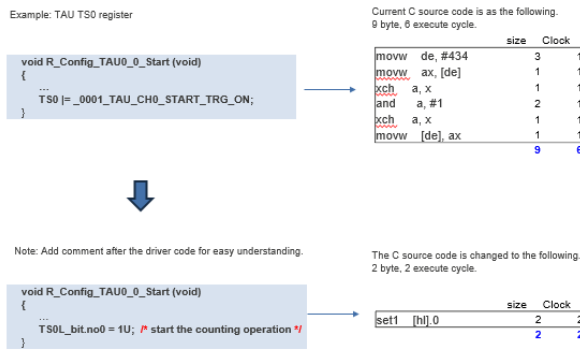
Example: TAU TS0 register

void R_Config_TAU0_0_Start (void)
{
...
TS0 |= _0001_TAU_CH0_START_TRG_ON;
}

Current C source code is as the following.
9 byte, 6 execute cycle.

| | size | Clock |
|---|---|---|
| movw de, #434 | 3 | 1 |
| movw ax, [de] | 1 | 1 |
| xch a, x | 1 | 1 |
| and a, #1 | 2 | 1 |
| xch a, x | 1 | 1 |
| movw [de], ax | 1 | 1 |
| | 9 | 6 |

Note: Add comment after the driver code for easy understanding.

void R_Config_TAU0_0_Start (void)
{
...
TS0L_bit.no0 = 1U; /* start the counting operation */
}

The C source code is changed to the following.
2 byte, 2 execute cycle.

| | size | Clock |
|---|---|---|
| set1 [hl].0 | 2 | 2 |
| | 2 | 2 |